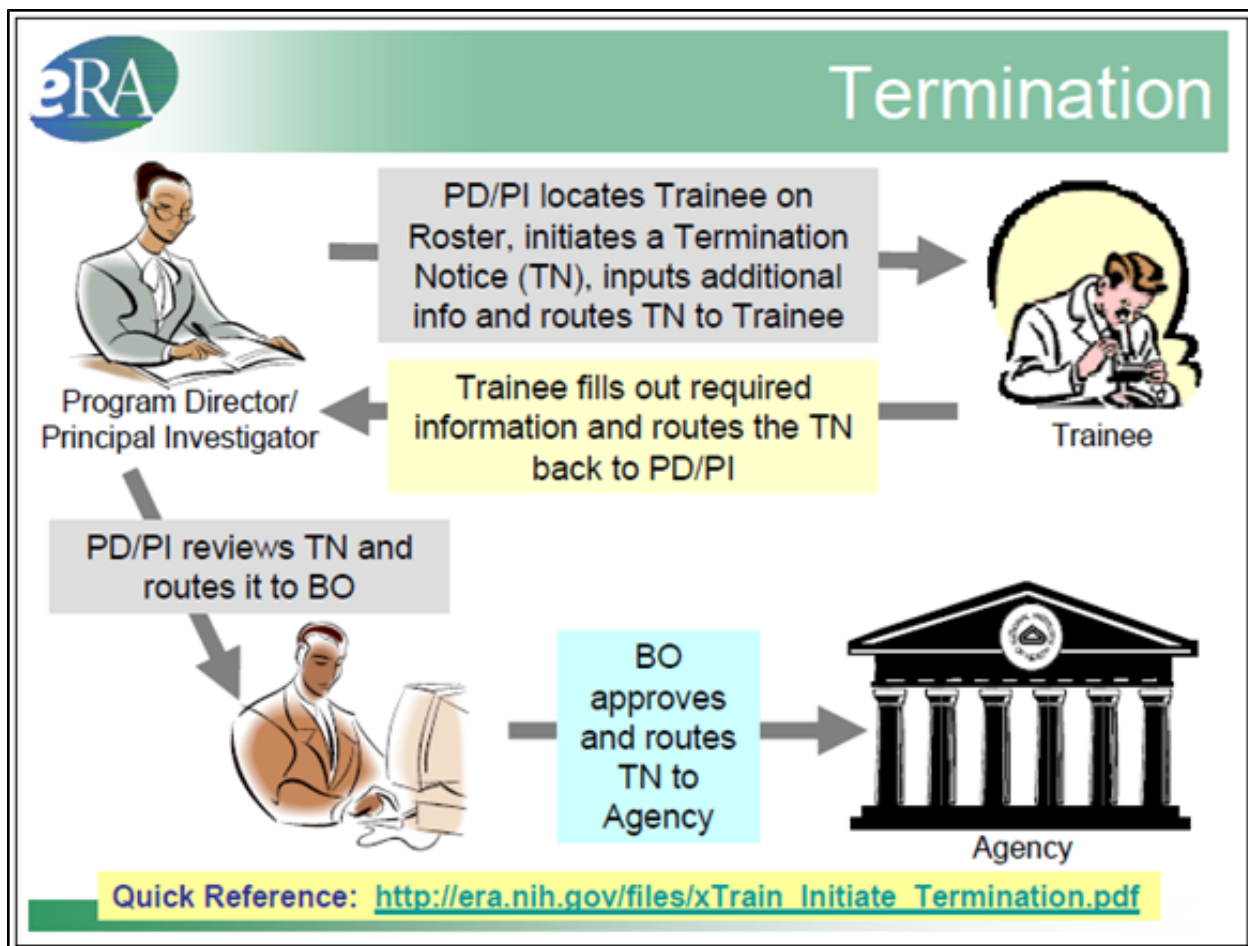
eRA

Termination

Program Director/ Principal Investigator

PD/PI locates Trainee on Roster, initiates a Termination Notice (TN), inputs additional info and routes TN to Trainee

Trainee

Trainee fills out required information and routes the TN back to PD/PI

PD/PI reviews TN and routes it to BO

BO approves and routes TN to Agency

Agency

Quick Reference: http://era.nih.gov/files/xTrain_Initiate_Termination.pdf